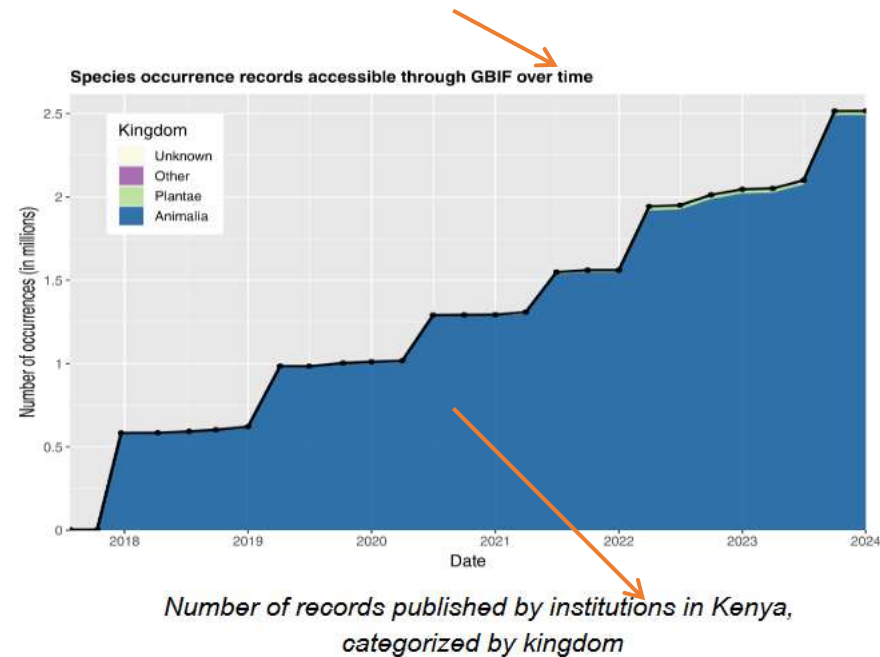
Species occurrence records accessible through GBIF over time

Kingdom
Unknown
Other
Plantae
Animalia

Number of occurrences (in millions)

2.5
2
1.5
1
0.5
0

2018
2019
2020
2021
2022
2023
2024

Date

Number of records published by institutions in Kenya, categorized by kingdom